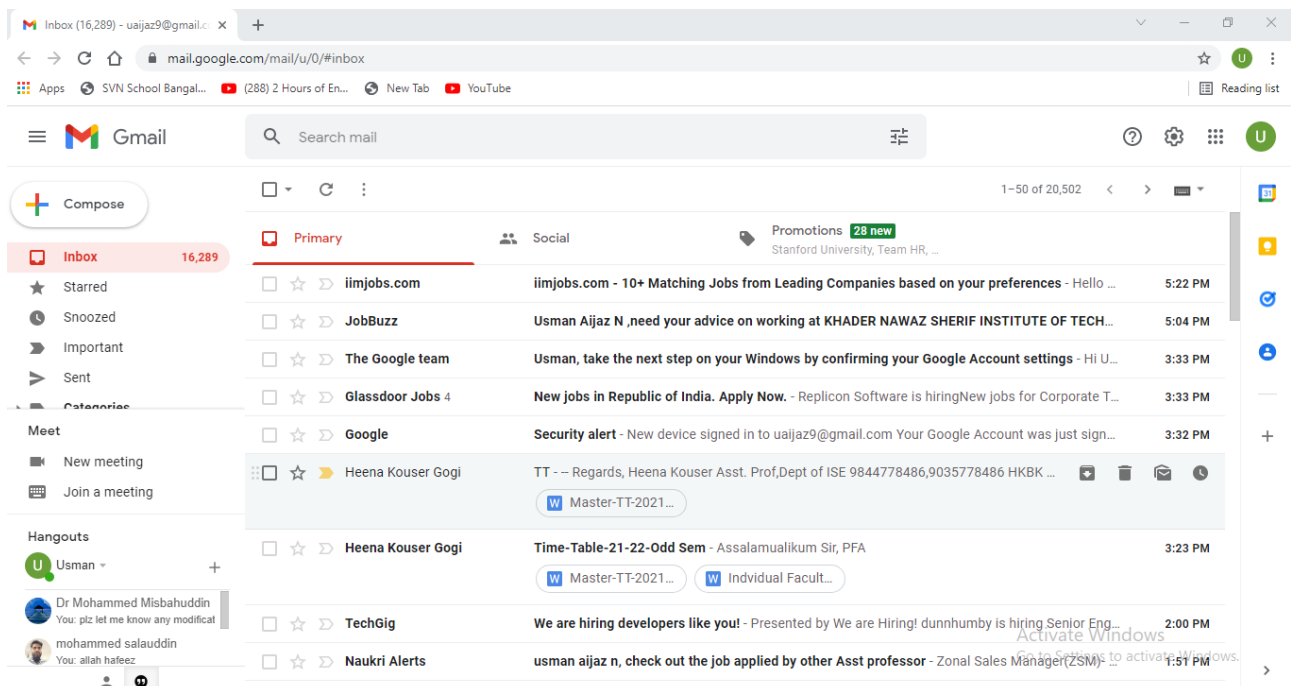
Inbox (16,289) - uaijaz9@gmail.c ×
mail.google.com/mail/u/0/#inbox
Apps SVN School Bangal... (288) 2 Hours of En... New Tab YouTube
Reading list

Gmail
Search mail

Compose
Inbox 16,289
Starred
Snoozed
Important
Sent
Categories

Meet
New meeting
Join a meeting

Hangouts
Usman
Dr Mohammed Misbahuddin
You: plz let me know any modificat
mohammed salauddin
You: allah hafeez

1–50 of 20,502

Primary
Social
Promotions 28 new
Stanford University, Team HR, ...

| | | |
|---|---|---|
| iimjobs.com | iimjobs.com - 10+ Matching Jobs from Leading Companies based on your preferences - Hello ... | 5:22 PM |
| JobBuzz | Usman Aijaz N ,need your advice on working at KHADER NAWAZ SHERIF INSTITUTE OF TECH... | 5:04 PM |
| The Google team | Usman, take the next step on your Windows by confirming your Google Account settings - Hi U... | 3:33 PM |
| Glassdoor Jobs 4 | New jobs in Republic of India. Apply Now. - Replicon Software is hiringNew jobs for Corporate T... | 3:33 PM |
| Google | Security alert - New device signed in to uaijaz9@gmail.com Your Google Account was just sign... | 3:32 PM |
| Heena Kouser Gogi | TT - -- Regards, Heena Kouser Asst. Prof,Dept of ISE 9844778486,9035778486 HKBK ... Master-TT-2021... | |
| Heena Kouser Gogi | Time-Table-21-22-Odd Sem - Assalamualikum Sir, PFA Master-TT-2021... Indvidual Facult... | 3:23 PM |
| TechGig | We are hiring developers like you! - Presented by We are Hiring! dunnhumby is hiring Senior Eng... | 2:00 PM |
| Naukri Alerts | usman aijaz n, check out the job applied by other Asst professor - Zonal Sales Manager(ZSM)- ... | 1:51 PM |

Activate Windows
Go to Settings to activate Windows.